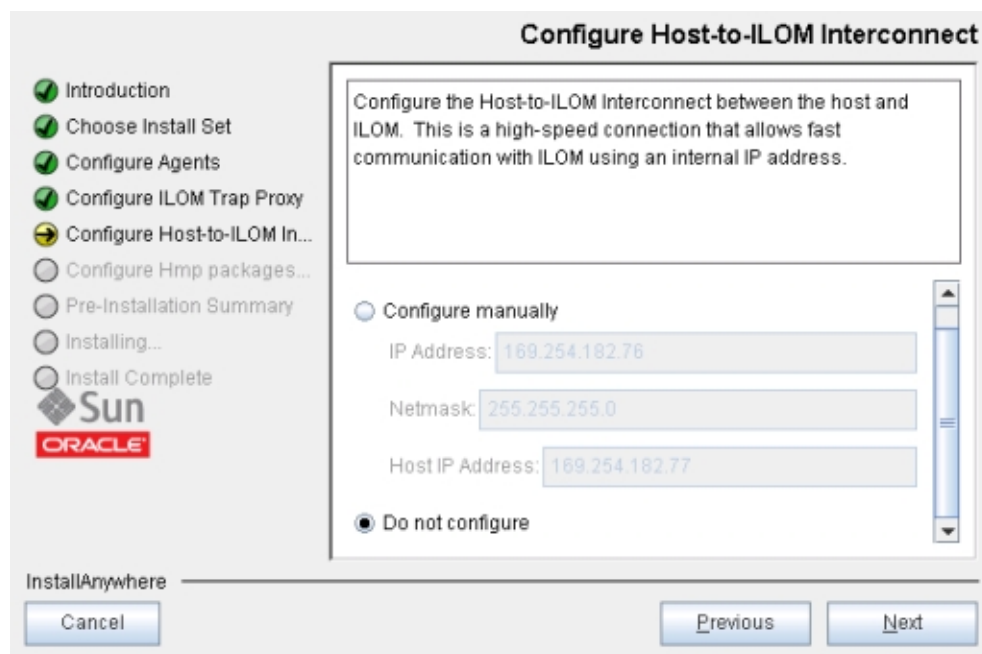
Configure Host-to-ILOM Interconnect

Introduction
Choose Install Set
Configure Agents
Configure ILOM Trap Proxy
Configure Host-to-ILOM In...
Configure Hmp packages...
Pre-Installation Summary
Installing...
Install Complete

Sun
ORACLE

Configure the Host-to-ILOM Interconnect between the host and ILOM. This is a high-speed connection that allows fast communication with ILOM using an internal IP address.

Configure manually
IP Address: 169.254.182.76
Netmask: 255.255.255.0
Host IP Address: 169.254.182.77
Do not configure

InstallAnywhere
Cancel
Previous
Next